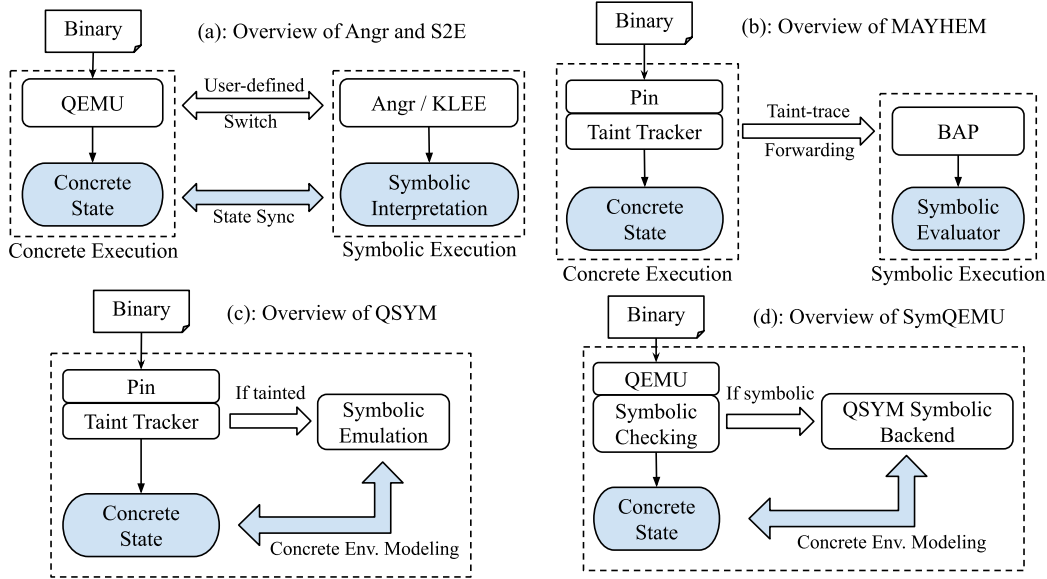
Binary

(a): Overview of Angr and S2E

QEMU

User-defined

Switch

Angr / KLEE

Concrete State

State Sync

Symbolic Interpretation

Concrete Execution

Symbolic Execution

Binary

(b): Overview of MAYHEM

Pin

Taint Tracker

Taint-trace

Forwarding

BAP

Concrete State

Symbolic Evaluator

Concrete Execution

Symbolic Execution

Binary

(c): Overview of QSYM

Pin

Taint Tracker

If tainted

Symbolic Emulation

Concrete State

Concrete Env. Modeling

Binary

(d): Overview of SymQEMU

QEMU

Symbolic Checking

If symbolic

QSYM Symbolic Backend

Concrete State

Concrete Env. Modeling